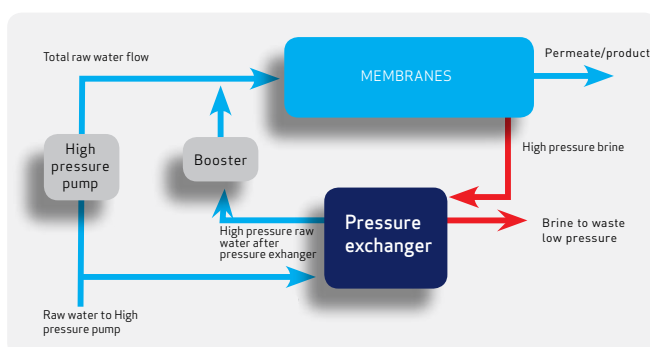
Total raw water flow

MEMBRANES

Permeate/product

High pressure pump

Booster

High pressure brine

Pressure exchanger

High pressure raw water after pressure exhanger

Brine to waste low pressure

Raw water to High pressure pump